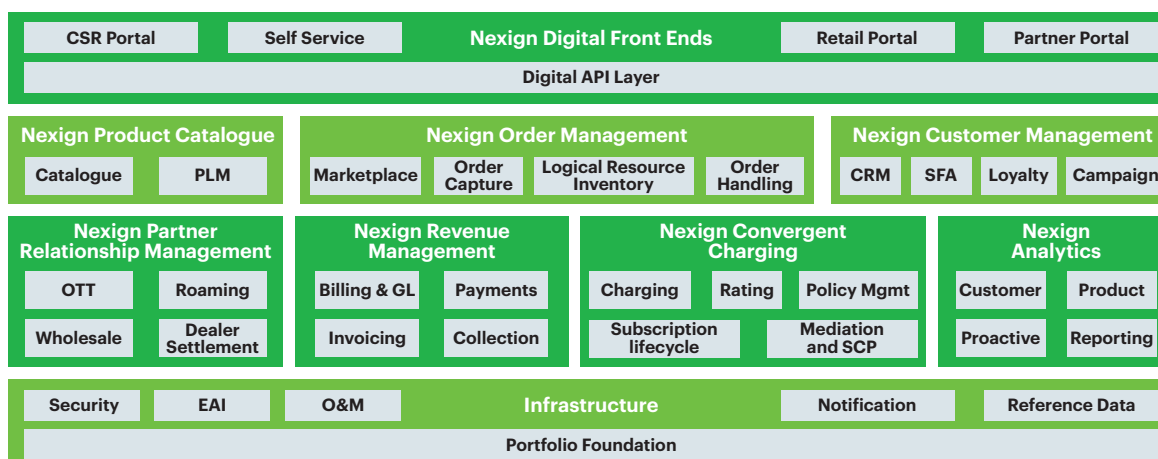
CSR Portal
Self Service
Nexign Digital Front Ends
Retail Portal
Partner Portal
Digital API Layer

Nexign Product Catalogue
Catalogue
PLM

Nexign Order Management
Marketplace
Order Capture
Logical Resource Inventory
Order Handling

Nexign Customer Management
CRM
SFA
Loyalty
Campaign

Nexign Partner Relationship Management
OTT
Roaming
Wholesale
Dealer Settlement

Nexign Revenue Management
Billing & GL
Payments
Invoicing
Collection

Nexign Convergent Charging
Charging
Rating
Policy Mgmt
Subscription lifecycle
Mediation and SCP

Nexign Analytics
Customer
Product
Proactive
Reporting

Security
EAI
O&M
Infrastructure
Notification
Reference Data
Portfolio Foundation